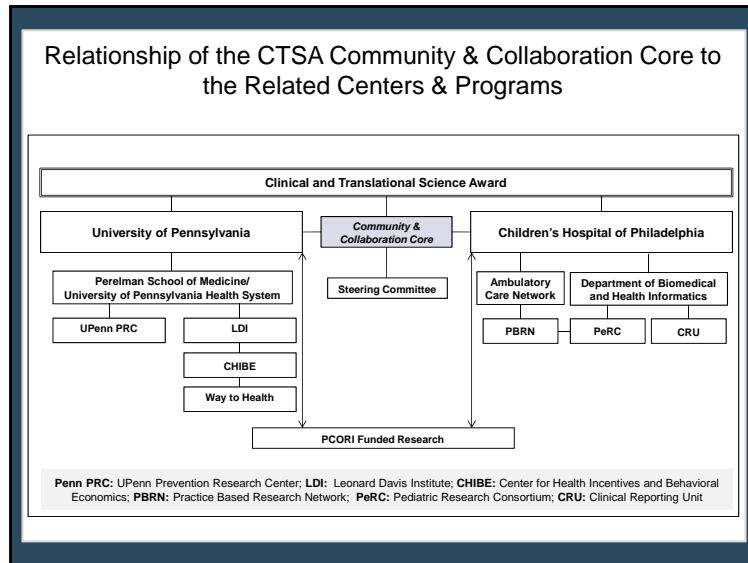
Relationship of the CTSA Community & Collaboration Core to the Related Centers & Programs

Clinical and Translational Science Award

University of Pennsylvania

Community & Collaboration Core

Children's Hospital of Philadelphia

Perelman School of Medicine/ University of Pennsylvania Health System

Steering Committee

Ambulatory Care Network

Department of Biomedical and Health Informatics

UPenn PRC

LDI

CHIBE

Way to Health

PBRN

PeRC

CRU

PCORI Funded Research

Penn PRC: UPenn Prevention Research Center; LDI: Leonard Davis Institute; CHIBE: Center for Health Incentives and Behavioral Economics; PBRN: Practice Based Research Network; PeRC: Pediatric Research Consortium; CRU: Clinical Reporting Unit